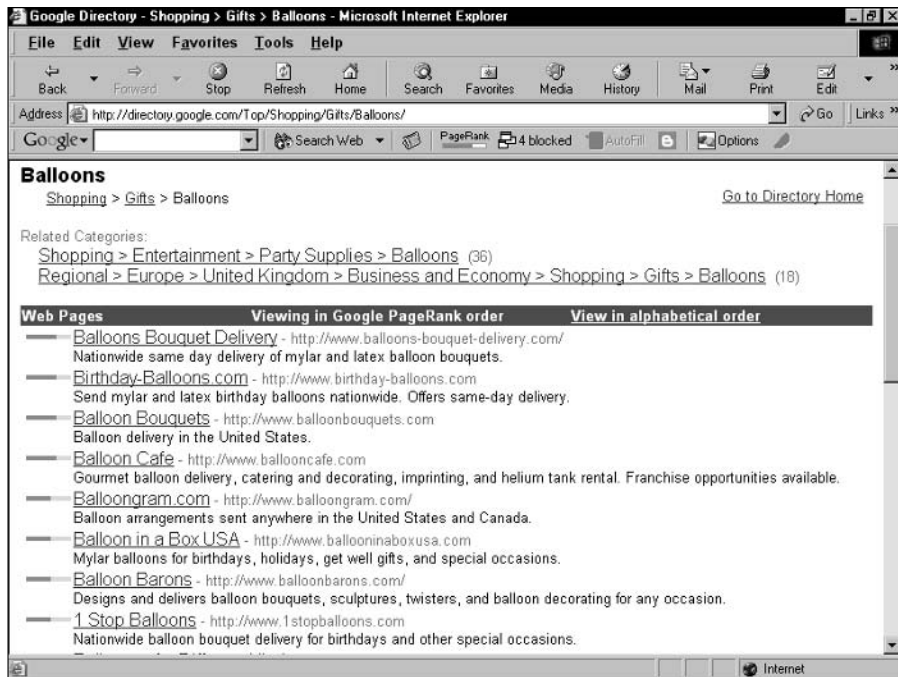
Google Directory - Shopping > Gifts > Balloons - Microsoft Internet Explorer

File Edit View Favorites Tools Help

Back Forward Stop Refresh Home Search Favorites Media History Mail Print Edit

Address http://directory.google.com/Top/Shopping/Gifts/Balloons/ Go Links

Google Search Web PageRank 4 blocked AutoFill Options

**Balloons**

Shopping > Gifts > Balloons

Go to Directory Home

Related Categories:
Shopping > Entertainment > Party Supplies > Balloons (36)
Regional > Europe > United Kingdom > Business and Economy > Shopping > Gifts > Balloons (18)

Web Pages Viewing in Google PageRank order View in alphabetical order

Balloons Bouquet Delivery - http://www.balloons-bouquet-delivery.com/
Nationwide same day delivery of mylar and latex balloon bouquets.

Birthday-Balloons.com - http://www.birthday-balloons.com
Send mylar and latex birthday balloons nationwide. Offers same-day delivery.

Balloon Bouquets - http://www.balloonbouquets.com
Balloon delivery in the United States.

Balloon Cafe - http://www.ballooncafe.com
Gourmet balloon delivery, catering and decorating, imprinting, and helium tank rental. Franchise opportunities available.

Balloongram.com - http://www.balloongram.com/
Balloon arrangements sent anywhere in the United States and Canada.

Balloon in a Box USA - http://www.ballooninaboxusa.com
Mylar balloons for birthdays, holidays, get well gifts, and special occasions.

Balloon Barons - http://www.balloonbarons.com/
Designs and delivers balloon bouquets, sculptures, twisters, and balloon decorating for any occasion.

1 Stop Balloons - http://www.1stopballoons.com
Nationwide balloon bouquet delivery for birthdays and other special occasions.

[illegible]

Internet